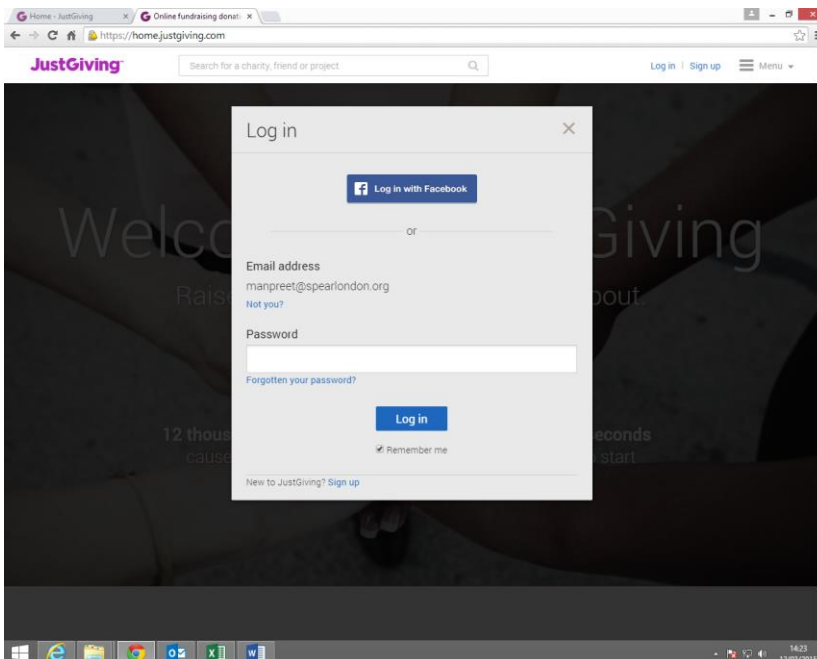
Home - JustGiving
Online fundraising donati
https://home.justgiving.com

JustGiving
Search for a charity, friend or project
Log in | Sign up
Menu

Welc
Giving
Rais
bout.

12 thous
cause
econds
start

Log in
×
Log in with Facebook
or
Email address
manpreet@spearlondon.org
Not you?
Password
Forgotten your password?
Log in
Remember me
New to JustGiving? Sign up

14:23
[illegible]